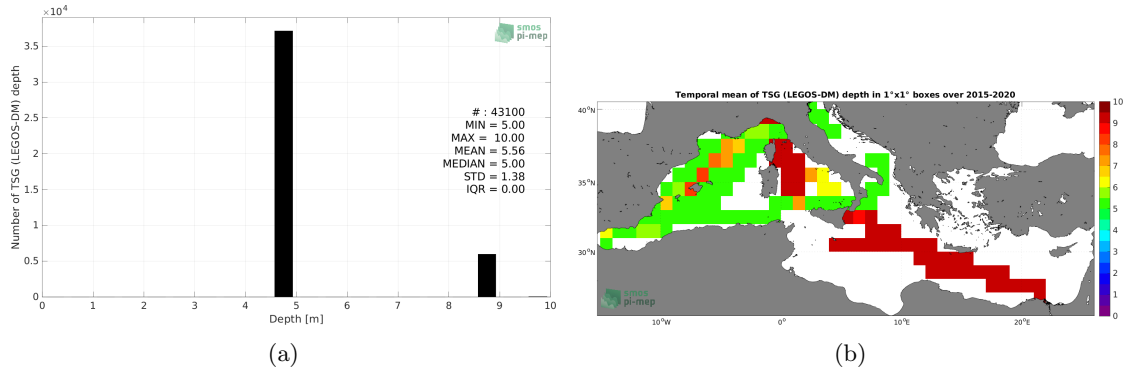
$\times10^4$

smos pi-mep

Number of TSG (LEGOS-DM) depth

3.5
3
2.5
2
1.5
1
0.5
0

0 1 2 3 4 5 6 7 8 9 10

Depth [m]

# : 43100
MIN = 5.00
MAX = 10.00
MEAN = 5.56
MEDIAN = 5.00
STD = 1.38
IQR = 0.00

(a)

Temporal mean of TSG (LEGOS-DM) depth in 1°x1° boxes over 2015-2020

40°N
35°N
30°N

10°W 0° 10°E 20°E

smos pi-mep

10
9
8
7
6
5
4
3
2
1
0

(b)